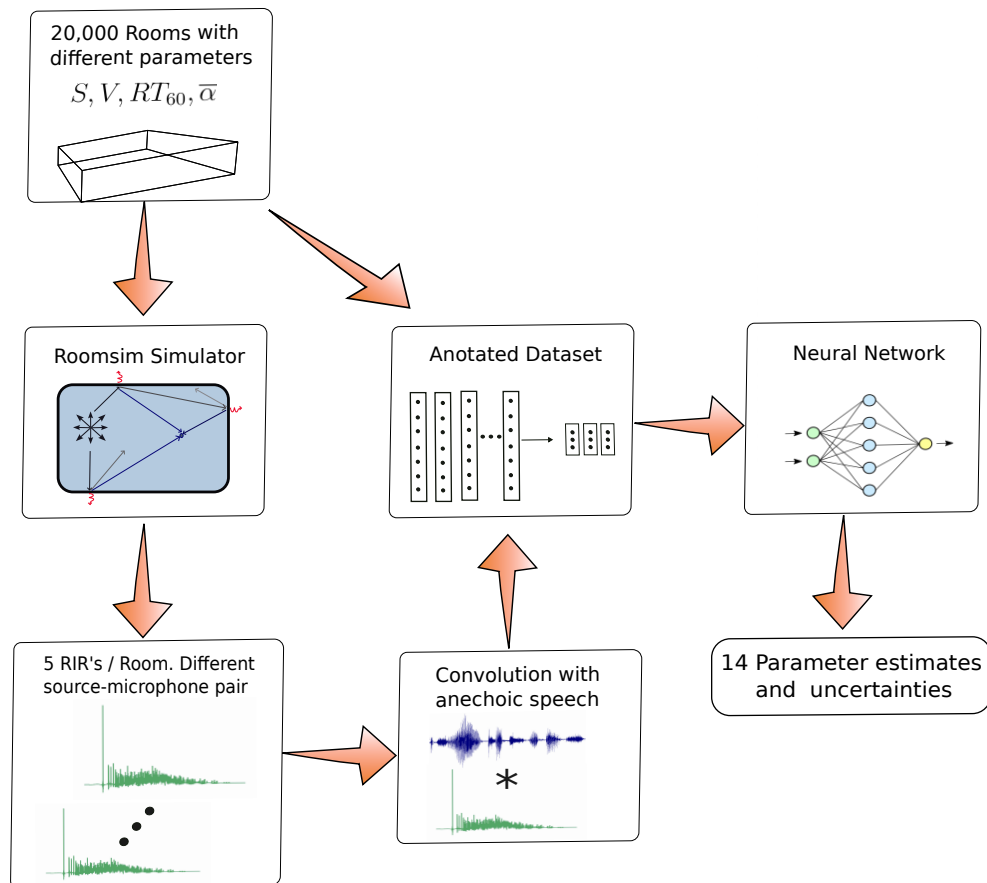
20,000 Rooms with different parameters
$S, V, RT_{60}, \overline{\alpha}$

Roomsim Simulator

Anotated Dataset

Neural Network

5 RIR's / Room. Different source-microphone pair

Convolution with anechoic speech

*

14 Parameter estimates and uncertainties